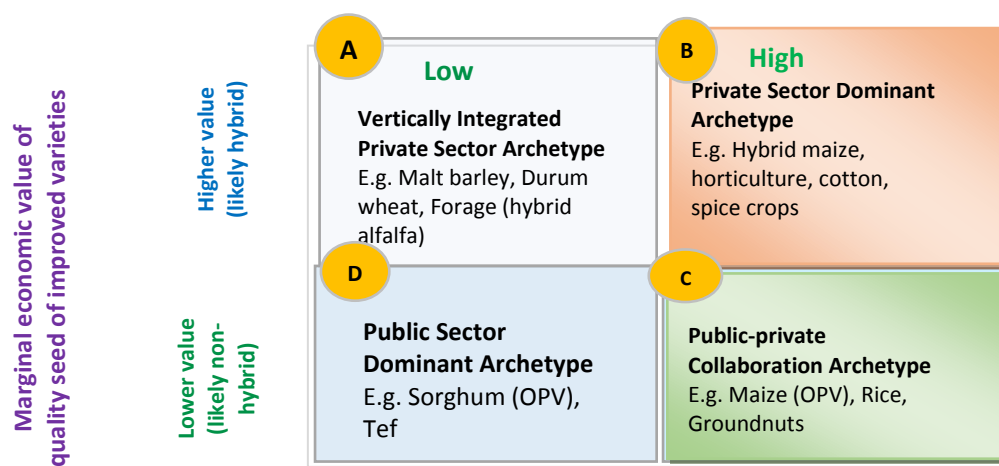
Marginal economic value of quality seed of improved varieties

Higher value (likely hybrid)

Lower value (likely non-hybrid)

A

Low

Vertically Integrated Private Sector Archetype
E.g. Malt barley, Durum wheat, Forage (hybrid alfalfa)

B

High

Private Sector Dominant Archetype
E.g. Hybrid maize, horticulture, cotton, spice crops

D

Public Sector Dominant Archetype
E.g. Sorghum (OPV), Tef

C

Public-private Collaboration Archetype
E.g. Maize (OPV), Rice, Groundnuts